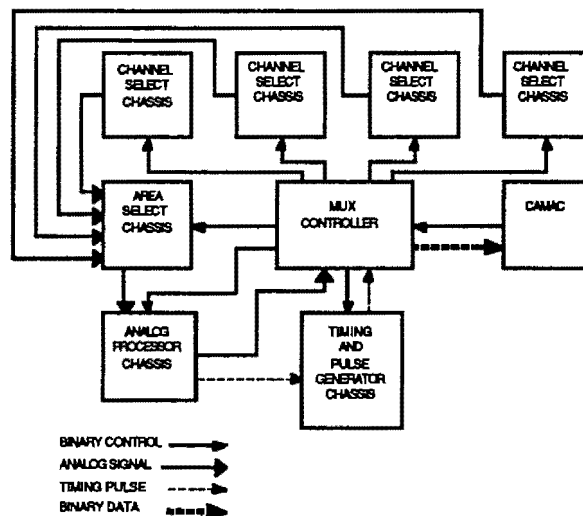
CHANNEL SELECT CHASSIS

CHANNEL SELECT CHASSIS

CHANNEL SELECT CHASSIS

CHANNEL SELECT CHASSIS

AREA SELECT CHASSIS

MUX CONTROLLER

CAMAC

ANALOG PROCESSOR CHASSIS

TIMING AND PULSE GENERATOR CHASSIS

BINARY CONTROL

ANALOG SIGNAL

TIMING PULSE

BINARY DATA